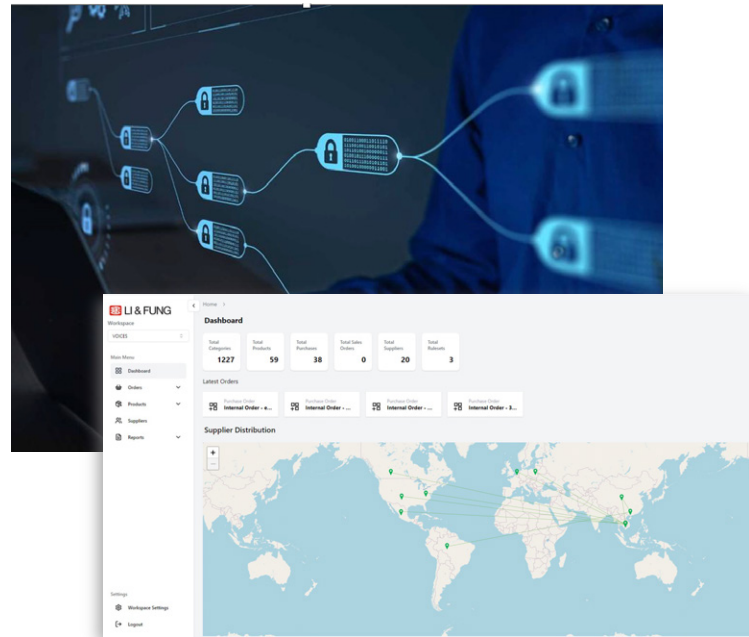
LI & FUNG

Workspace

VOGES

Main Menu

Dashboard

Orders

Products

Suppliers

Reports

Settings

Workspace Settings

Logout

Home >

Dashboard

| Total Categories | Total Products | Total Purchases | Total Sales Orders | Total Suppliers | Total Rollouts |
|---|---|---|---|---|---|
| 1227 | 59 | 38 | 0 | 20 | 3 |

Latest Orders

Purchase Order Internal Order - e...

Purchase Order Internal Order - ...

Purchase Order Internal Order - ...

Purchase Order Internal Order - 3...

Supplier Distribution

+

−